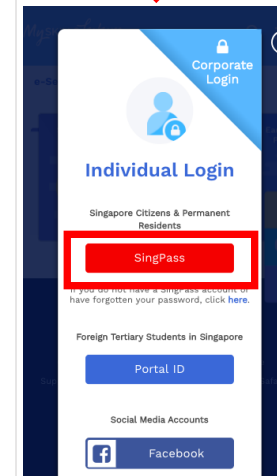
Corporate Login

Individual Login

Singapore Citizens & Permanent Residents

SingPass

If you do not have a SingPass account or have forgotten your password, click here.

Foreign Tertiary Students in Singapore

Portal ID

Social Media Accounts

Facebook